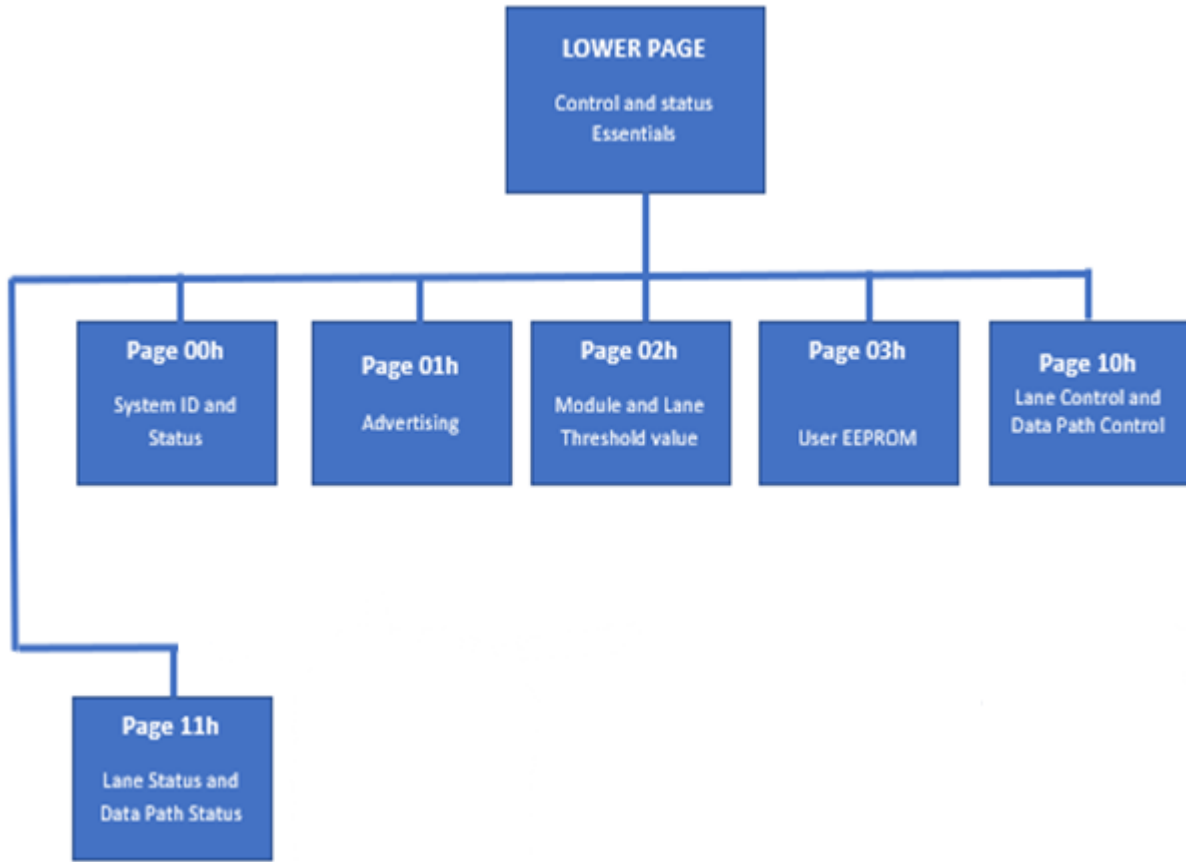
LOWER PAGE

Control and status Essentials

Page 00h

System ID and Status

Page 01h

Advertising

Page 02h

Module and Lane Threshold value

Page 03h

User EEPROM

Page 10h

Lane Control and Data Path Control

Page 11h

Lane Status and Data Path Status